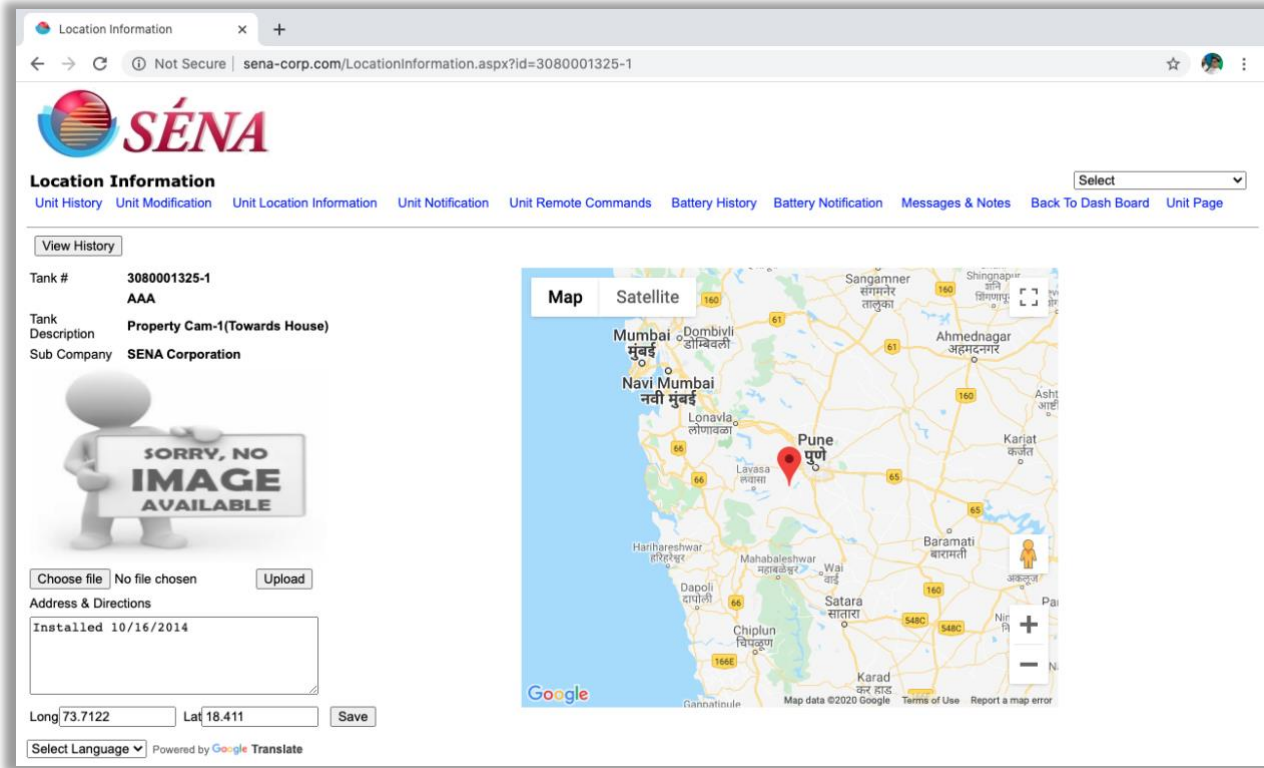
Location Information × +

← → C ⓘ Not Secure | sena-corp.com/LocationInformation.aspx?id=3080001325-1

SÉNA

Location Information

Select

Unit History Unit Modification Unit Location Information Unit Notification Unit Remote Commands Battery History Battery Notification Messages & Notes Back To Dash Board Unit Page

View History

Tank # 3080001325-1
AAA

Tank Description Property Cam-1(Towards House)

Sub Company SENA Corporation

SORRY, NO IMAGE AVAILABLE

Choose file No file chosen Upload

Address & Directions

Installed 10/16/2014

Long 73.7122 Lat 18.411 Save

Select Language Powered by Google Translate

Map Satellite

Sangamner संगमनेर तालुका

Shingnapur

160

61

Mumbai मुंबई

Dombivli डोंबिवली

Ahmednagar अहमदनगर

Navi Mumbai नवी मुंबई

Lonavla लोणावळा

Pune पुणे

Karjat कर्जत

Lavasa लवासा

66

65

Harihareshwar हरिहरेश्वर

Mahabaleshwar महाबळेश्वर

Wai वाई

Baramati बारामती

Dapoli दापोली

Satara सातारा

Chiplun चिपळूण

548C

166E

Karad कर हाड

Ganpatipule

Google

Map data ©2020 Google Terms of Use Report a map error